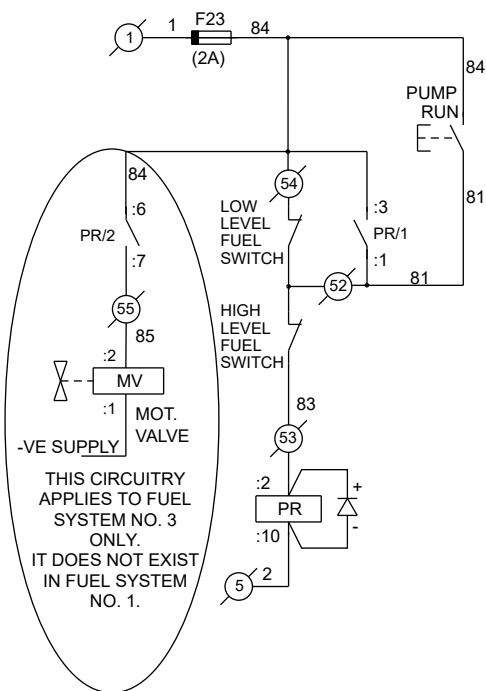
1
1
F23
(2A)
84
84
PUMP RUN
81
84
:6
PR/2
:7
54
LOW LEVEL FUEL SWITCH
:3
PR/1
:1
52
81
55
85
HIGH LEVEL FUEL SWITCH
:2
MV
:1
MOT. VALVE
-VE SUPPLY
83
53
THIS CIRCUITRY APPLIES TO FUEL SYSTEM NO. 3 ONLY. IT DOES NOT EXIST IN FUEL SYSTEM NO. 1.
:2
PR
:10
+
-
5
2